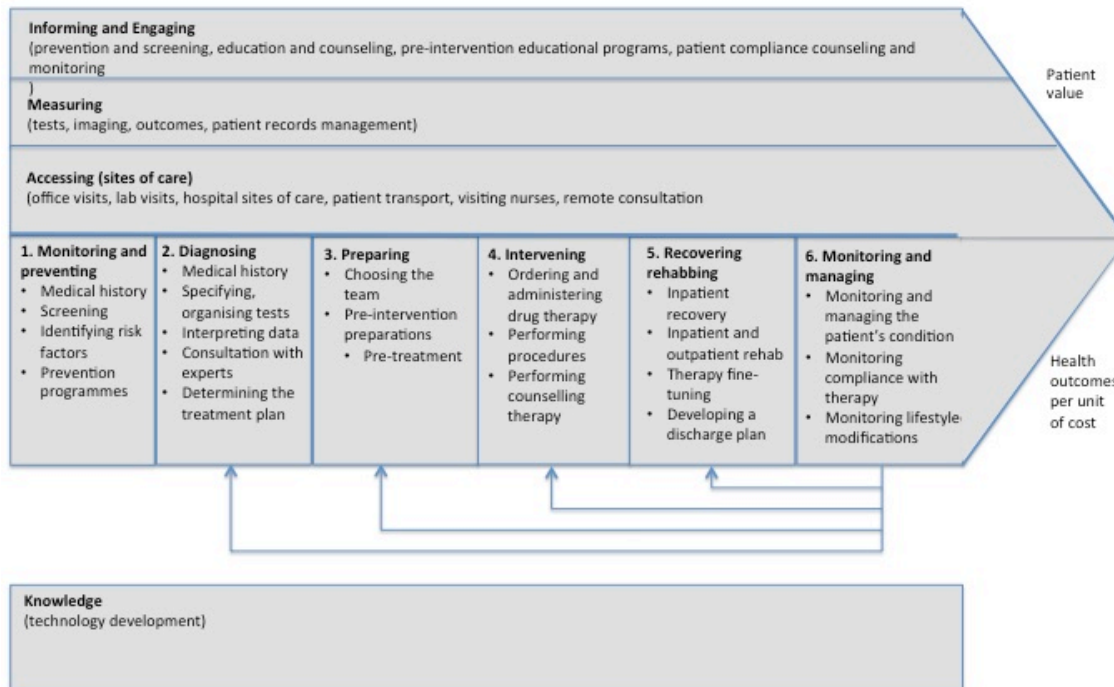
Informing and Engaging
(prevention and screening, education and counseling, pre-intervention educational programs, patient compliance counseling and monitoring
)

Measuring
(tests, imaging, outcomes, patient records management)

Accessing (sites of care)
(office visits, lab visits, hospital sites of care, patient transport, visiting nurses, remote consultation

Patient value

1. Monitoring and preventing
• Medical history
• Screening
• Identifying risk factors
• Prevention programmes

2. Diagnosing
• Medical history
• Specifying, organising tests
• Interpreting data
• Consultation with experts
• Determining the treatment plan

3. Preparing
• Choosing the team
• Pre-intervention preparations
• Pre-treatment

4. Intervening
• Ordering and administering drug therapy
• Performing procedures
• Performing counselling therapy

5. Recovering rehabbing
• Inpatient recovery
• Inpatient and outpatient rehab
• Therapy fine-tuning
• Developing a discharge plan

6. Monitoring and managing
• Monitoring and managing the patient's condition
• Monitoring compliance with therapy
• Monitoring lifestyle modifications

Health outcomes per unit of cost

Knowledge
(technology development)